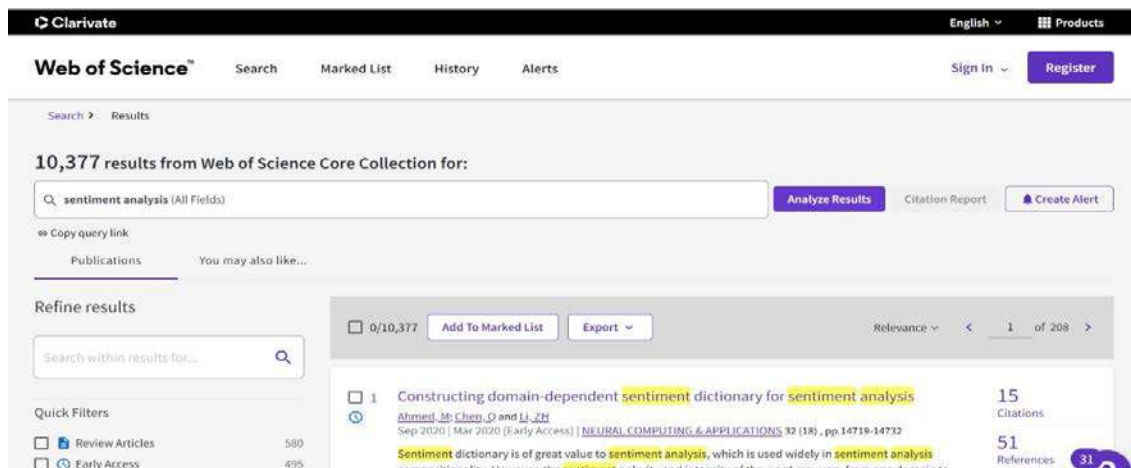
Clarivate

English ⌄ Products

Web of Science™ Search Marked List History Alerts Sign In ⌄ Register

Search > Results

10,377 results from Web of Science Core Collection for:

sentiment analysis (All Fields)

Analyze Results Citation Report Create Alert

Copy query link

Publications You may also like...

Refine results

Search within results for...

Quick Filters

Review Articles 580

Early Access 495

0/10,377 Add To Marked List Export ⌄ Relevance ⌄ < 1 of 208 >

1 Constructing domain-dependent sentiment dictionary for sentiment analysis

Ahmed, M; Chen, Q and Li, ZH

Sep 2020 | Mar 2020 (Early Access) | NEURAL COMPUTING & APPLICATIONS 32 (18) , pp.14719-14732

Sentiment dictionary is of great value to sentiment analysis, which is used widely in sentiment analysis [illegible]

15 Citations

51 References

31